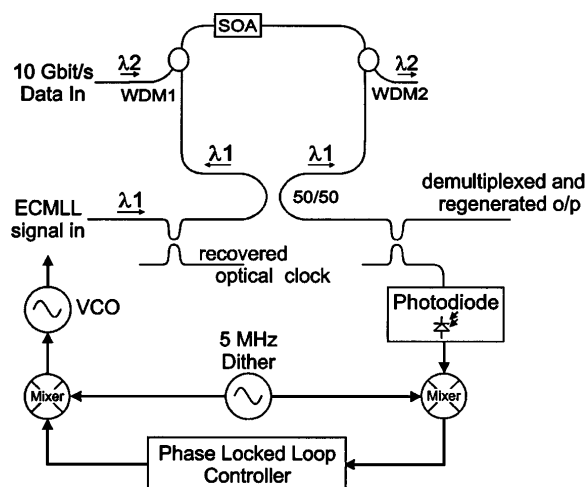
SOA

10 Gbit/s Data In

$\lambda 2$

WDM1

$\lambda 2$

WDM2

$\lambda 1$

$\lambda 1$

50/50

ECMLL signal in

$\lambda 1$

demultiplexed and regenerated o/p

recovered optical clock

VCO

Photodiode

5 MHz Dither

Mixer

Mixer

Phase Locked Loop Controller